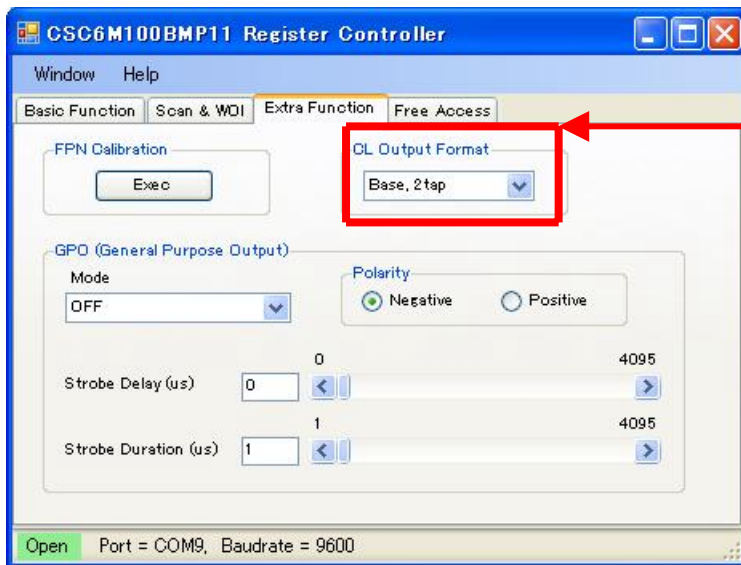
CSC6M100BMP11 Register Controller

Window Help

Basic Function | Scan & WOI | Extra Function | Free Access

FPN Calibration

Exec

CL Output Format

Base, 2tap

GPO (General Purpose Output)

Mode

OFF

Polarity

Negative

Positive

0

4095

Strobe Delay (us)

0

1

4095

Strobe Duration (us)

1

Open

Port = COM9, Baudrate = 9600